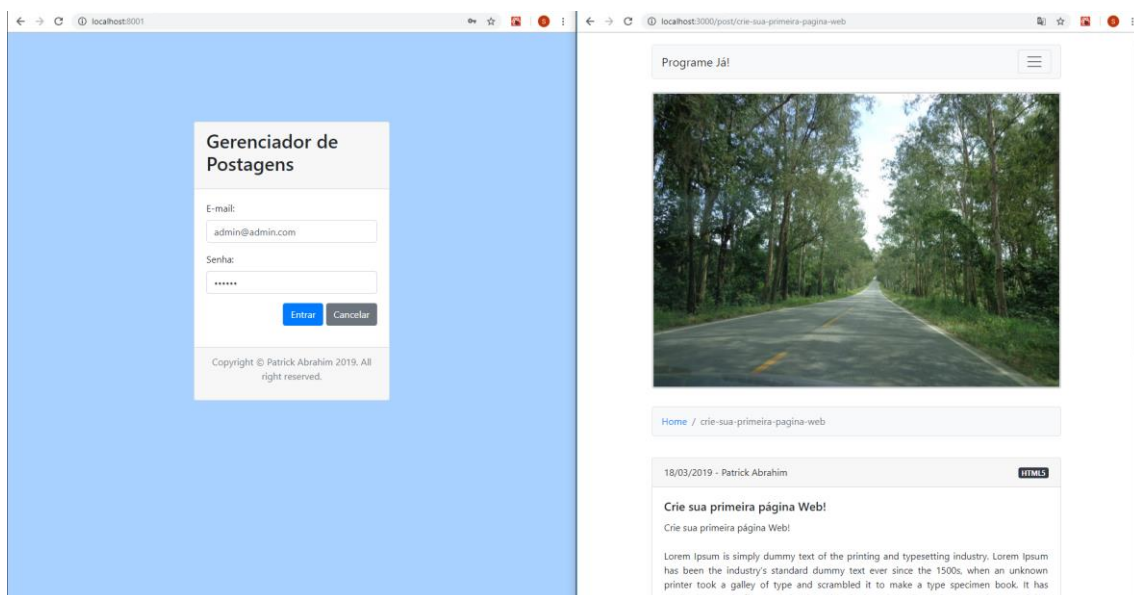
localhost:8001

Gerenciador de Postagens

E-mail:

admin@admin.com

Senha:

••••••

Entrar Cancelar

Copyright © Patrick Abrahim 2019. All right reserved.

localhost:3000/post/crie-sua-primeira-pagina-web

Programe Já!

Home / crie-sua-primeira-pagina-web

18/03/2019 - Patrick Abrahim

HTML5

Crie sua primeira página Web!

Crie sua primeira página Web!

Lorem Ipsum is simply dummy text of the printing and typesetting industry. Lorem Ipsum has been the industry's standard dummy text ever since the 1500s, when an unknown printer took a galley of type and scrambled it to make a type specimen book. It has